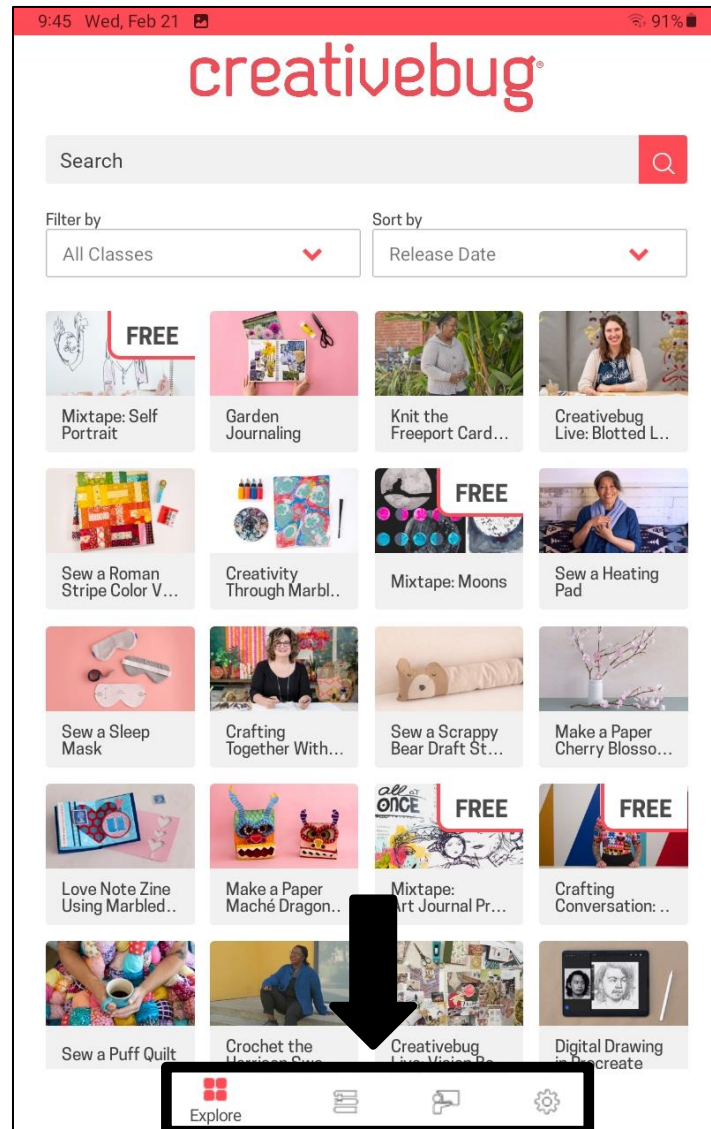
9:45 Wed, Feb 21 91%

creativebug

Search

Filter by
All Classes

Sort by
Release Date

FREE
Mixtape: Self Portrait

Garden Journaling

Knit the Freeport Card…

Creativebug Live: Blotted L…

Sew a Roman Stripe Color V…

Creativity Through Marbl…

FREE
Mixtape: Moons

Sew a Heating Pad

Sew a Sleep Mask

Crafting Together With…

Sew a Scrappy Bear Draft St…

Make a Paper Cherry Blosso…

Love Note Zine Using Marbled…

Make a Paper Maché Dragon…

all at ONCE
FREE
Mixtape: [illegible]rt Journal Pr…

FREE
Crafting Conversation: …

Sew a Puff Quilt

Crochet the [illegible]

Creativebug Live: Vision Bo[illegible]

Digital Drawing in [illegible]rocreate

Explore